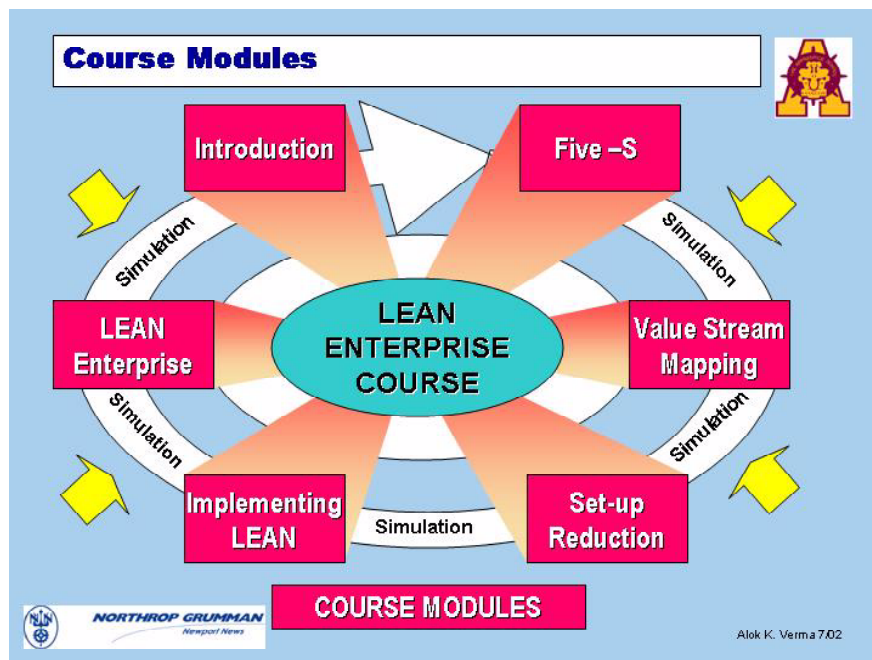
Course Modules

Introduction

Five –S

Simulation

Simulation

LEAN Enterprise

LEAN ENTERPRISE COURSE

Value Stream Mapping

Simulation

Simulation

Implementing LEAN

Simulation

Set-up Reduction

COURSE MODULES

NORTHROP GRUMMAN
Newport News

Alok K. Verma 7/02